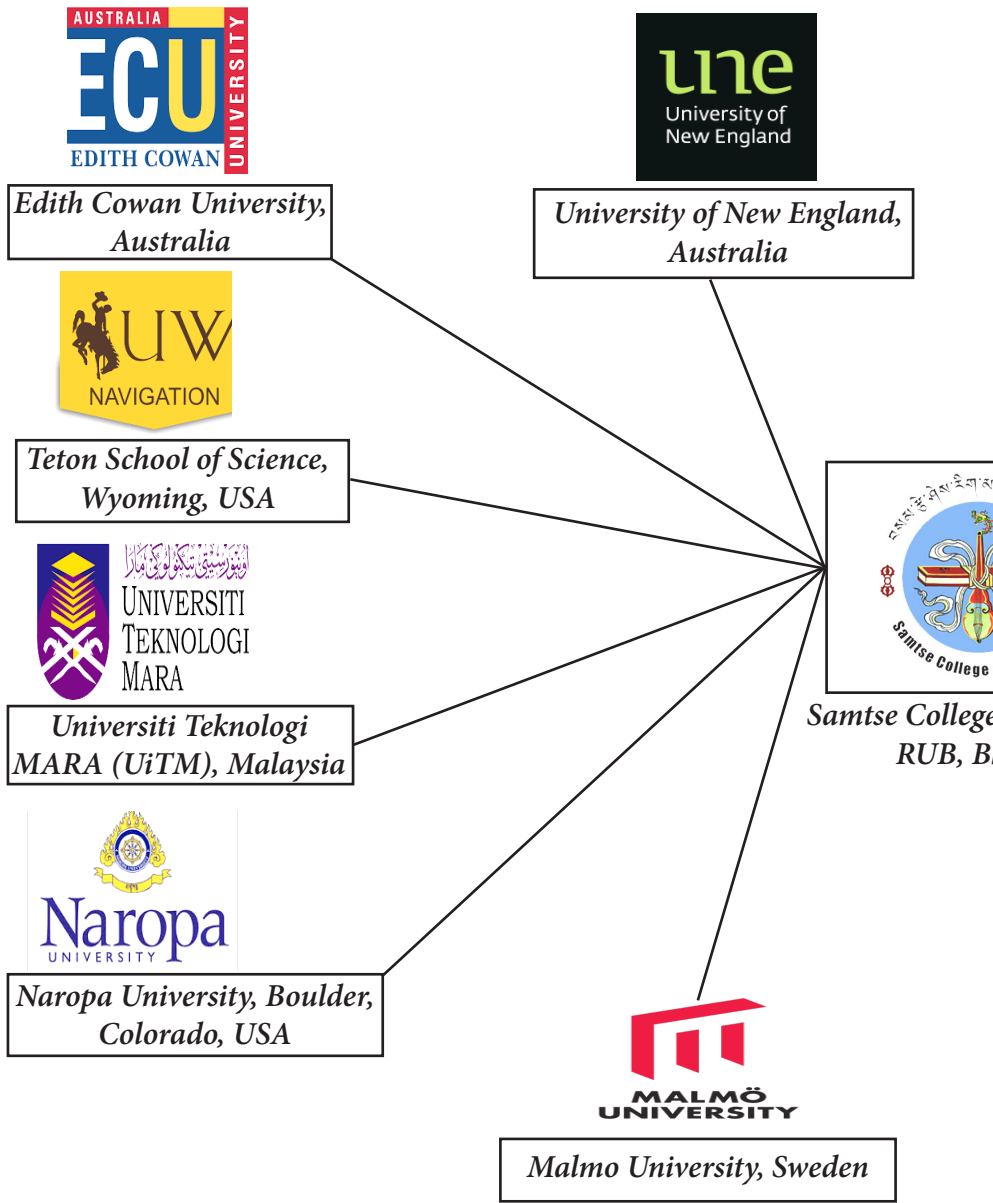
AUSTRALIA
ECU
EDITH COWAN
UNIVERSITY

Edith Cowan University, Australia

une
University of New England

University of New England, Australia

UW
NAVIGATION

Teton School of Science, Wyoming, USA

اونيۏرسيتي تيکنولوݢي مارا
UNIVERSITI TEKNOLOGI MARA

Universiti Teknologi MARA (UiTM), Malaysia

Naropa
UNIVERSITY

Naropa University, Boulder, Colorado, USA

Samtse College

Samtse College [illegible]
RUB, B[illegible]

MALMÖ UNIVERSITY

Malmo University, Sweden